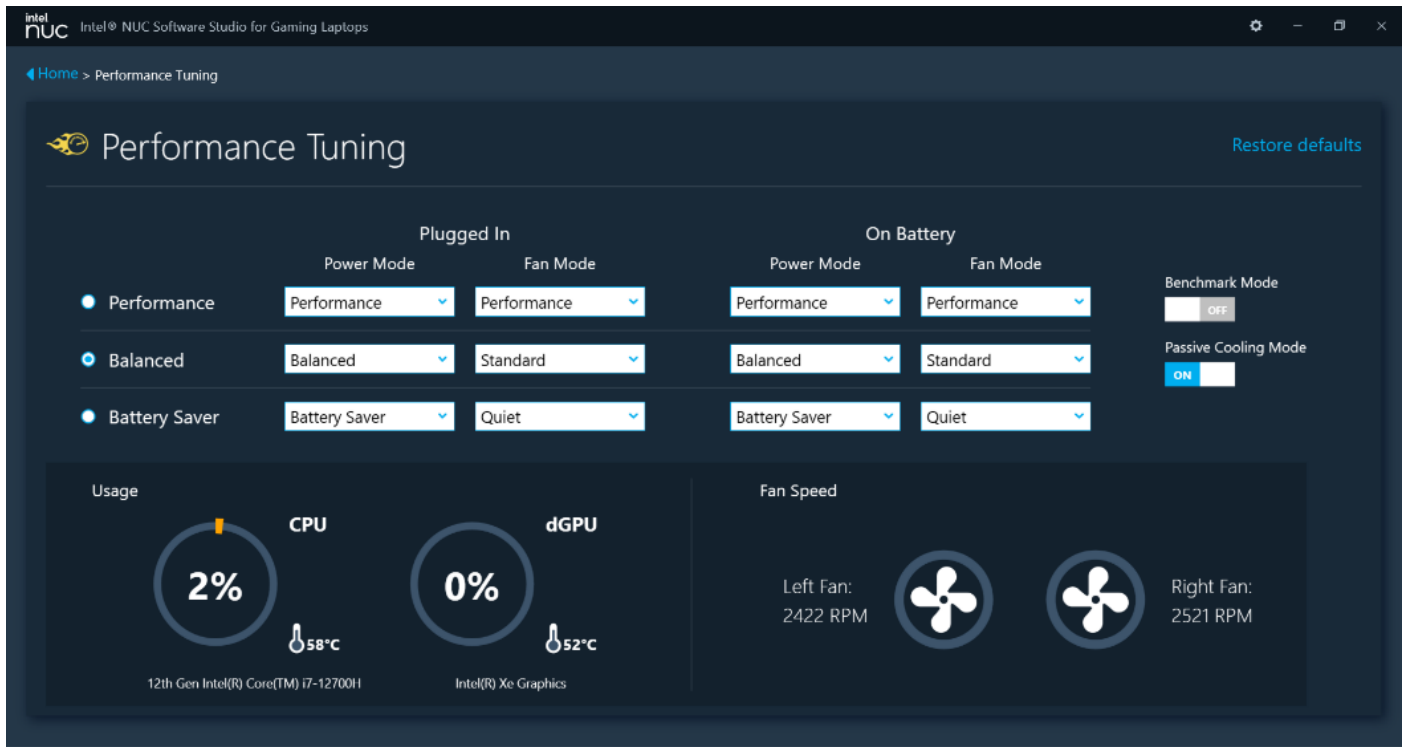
intel NUC Intel® NUC Software Studio for Gaming Laptops

Home > Performance Tuning

Performance Tuning

Restore defaults

| | Plugged In | | On Battery | |
|---|---|---|---|---|
| | Power Mode | Fan Mode | Power Mode | Fan Mode |
| Performance | Performance | Performance | Performance | Performance |
| Balanced | Balanced | Standard | Balanced | Standard |
| Battery Saver | Battery Saver | Quiet | Battery Saver | Quiet |

Benchmark Mode
OFF

Passive Cooling Mode
ON

Usage

CPU
2%
58°C
12th Gen Intel(R) Core(TM) i7-12700H

dGPU
0%
52°C
Intel(R) Xe Graphics

Fan Speed

Left Fan:
2422 RPM

Right Fan:
2521 RPM